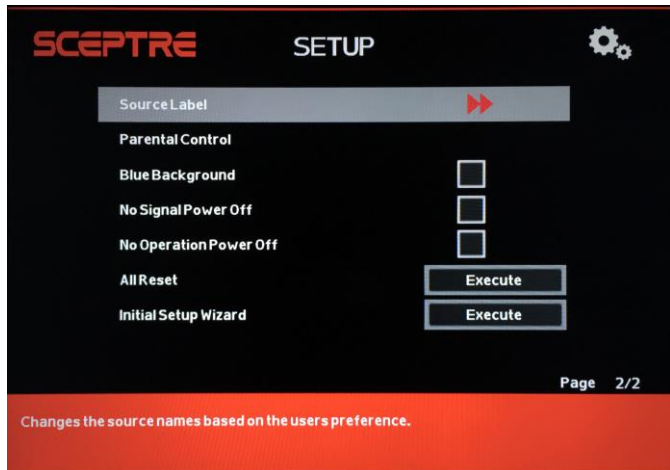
SCEPTRE

SETUP

Source Label

Parental Control

Blue Background

No Signal Power Off

No Operation Power Off

All Reset

Execute

Initial Setup Wizard

Execute

Page 2/2

Changes the source names based on the users preference.